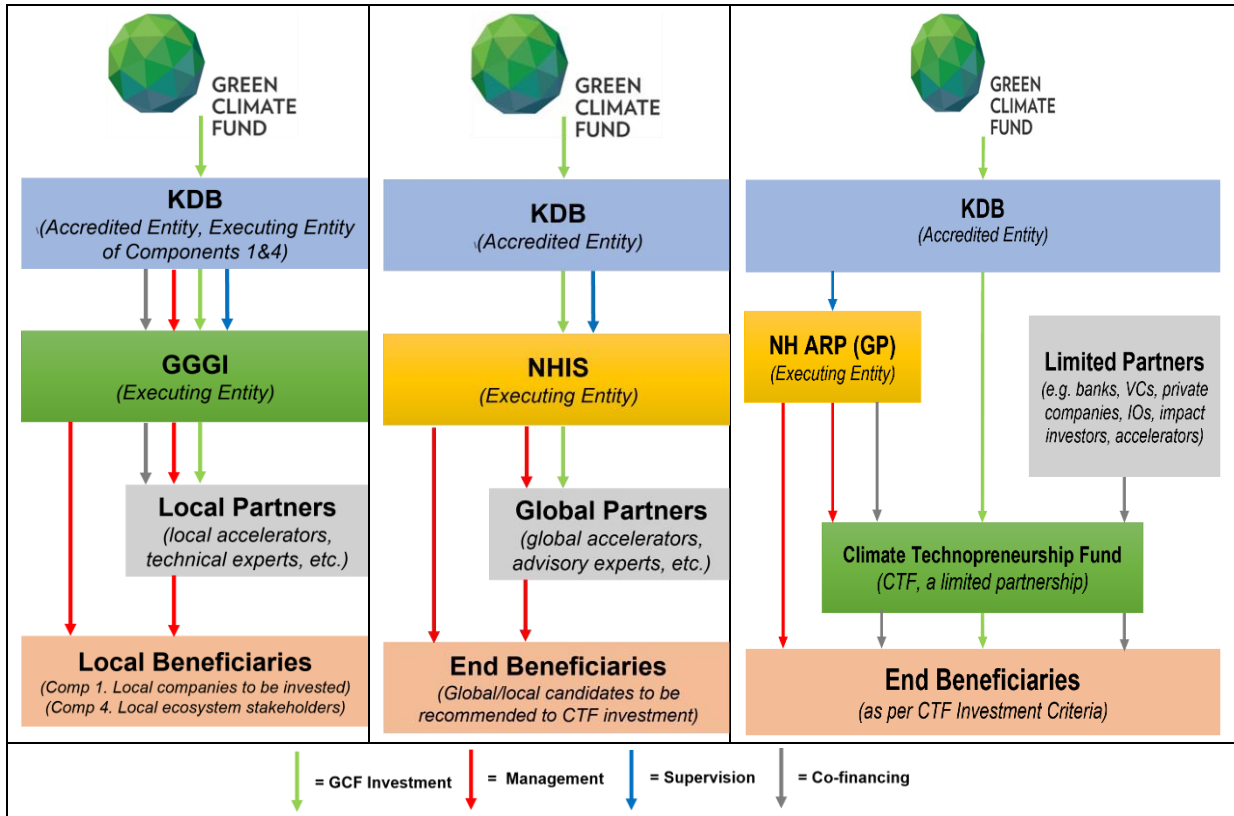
GREEN CLIMATE FUND

KDB
(Accredited Entity, Executing Entity of Components 1&4)

GGGI
(Executing Entity)

Local Partners
(local accelerators, technical experts, etc.)

Local Beneficiaries
(Comp 1. Local companies to be invested)
(Comp 4. Local ecosystem stakeholders)

GREEN CLIMATE FUND

KDB
(Accredited Entity)

NHIS
(Executing Entity)

Global Partners
(global accelerators, advisory experts, etc.)

End Beneficiaries
(Global/local candidates to be recommended to CTF investment)

GREEN CLIMATE FUND

KDB
(Accredited Entity)

NH ARP (GP)
(Executing Entity)

Limited Partners
(e.g. banks, VCs, private companies, IOs, impact investors, accelerators)

Climate Technopreneurship Fund
(CTF, a limited partnership)

End Beneficiaries
(as per CTF Investment Criteria)

= GCF Investment = Management = Supervision = Co-financing